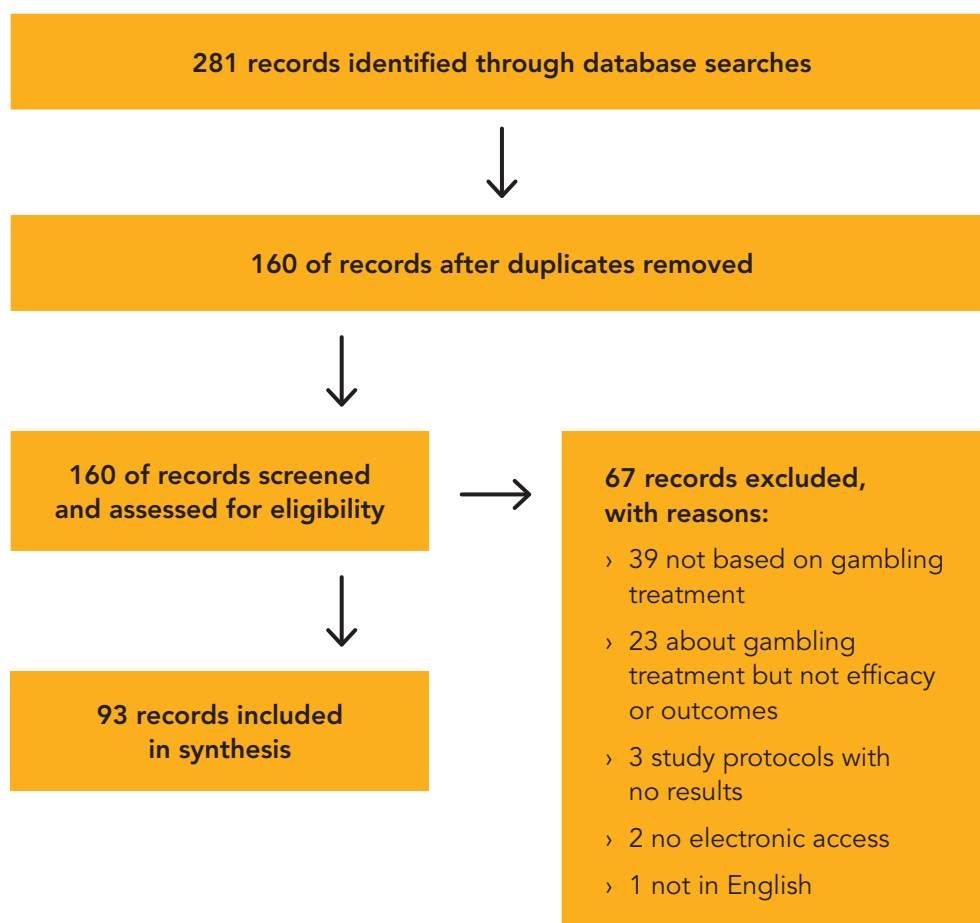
281 records identified through database searches

160 of records after duplicates removed

160 of records screened and assessed for eligibility

67 records excluded, with reasons:

› 39 not based on gambling treatment

› 23 about gambling treatment but not efficacy or outcomes

› 3 study protocols with no results

› 2 no electronic access

› 1 not in English

93 records included in synthesis